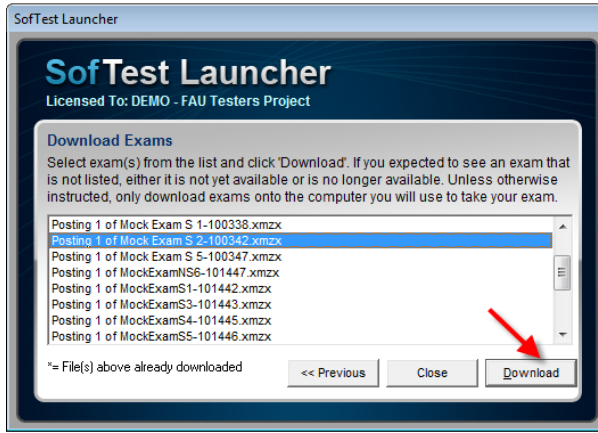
SofTest Launcher

SofTest Launcher
Licensed To: DEMO - FAU Testers Project

Download Exams
Select exam(s) from the list and click 'Download'. If you expected to see an exam that is not listed, either it is not yet available or is no longer available. Unless otherwise instructed, only download exams onto the computer you will use to take your exam.

Posting 1 of Mock Exam S 1-100338.xmzx
Posting 1 of Mock Exam S 2-100342.xmzx
Posting 1 of Mock Exam S 5-100347.xmzx
Posting 1 of MockExamNS6-101447.xmzx
Posting 1 of MockExamS1-101442.xmzx
Posting 1 of MockExamS3-101443.xmzx
Posting 1 of MockExamS4-101445.xmzx
Posting 1 of MockExamS5-101446.xmzx

*= File(s) above already downloaded

<< Previous
Close
Download